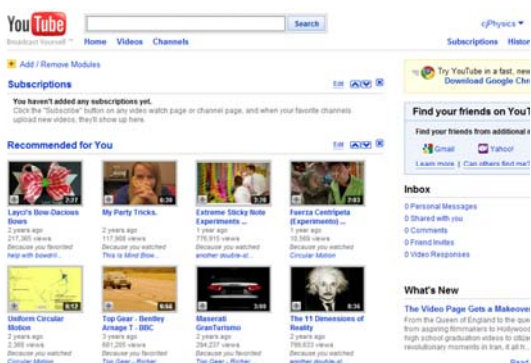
YouTube
Broadcast Yourself™
Search
Home Videos Channels
cjPhysics ▾
Subscriptions History

Add / Remove Modules

Subscriptions
Edit
You haven't added any subscriptions yet.
Click the "Subscribe" button on any video watch page or channel page, and when your favorite channels upload new videos, they'll show up here.

Recommended for You
Edit

2:27
Layci's Bow-Dacious Bows
2 years ago
217,365 views
Because you favorited
help with bows!!!...

0:36
My Party Tricks.
2 years ago
117,908 views
Because you watched
This is Mind Blow...

3:26
Extreme Sticky Note Experiments ...
1 year ago
776,915 views
Because you watched
another double-sl...

Fuerza Centripeta (Experimento) ...
2 years ago
10,569 views
Because you watched
Circular Motion

0:12
Uniform Circular Motion
2 years ago
2,365 views
Because you watched
Circular Motion

6:56
Top Gear - Bentley Arnage T - BBC
3 years ago
1,265,963 views
Because you favorited
Top Gear - Richar...

3:00
Maserati GranTurismo
2 years ago
294,237 views
Because you favorited
Top Gear - Richar...

The 11 Dimensions of Reality
2 years ago
799,633 views
Because you watched
another double-sl...

Try YouTube in a fast new browser. Download Google Chrome

Find your friends on YouT
Find your friends from additional n
Gmail Yahoo!
Learn more | Can others find me?

Inbox
0 Personal Messages
0 Shared with you
0 Comments
0 Friend Invites
0 Video Responses

What's New
The Video Page Gets a Makeover
From the Queen of England to the aspiring filmmakers to Hollywood high school graduation videos to citize revolutionary moments in Iran, the ...